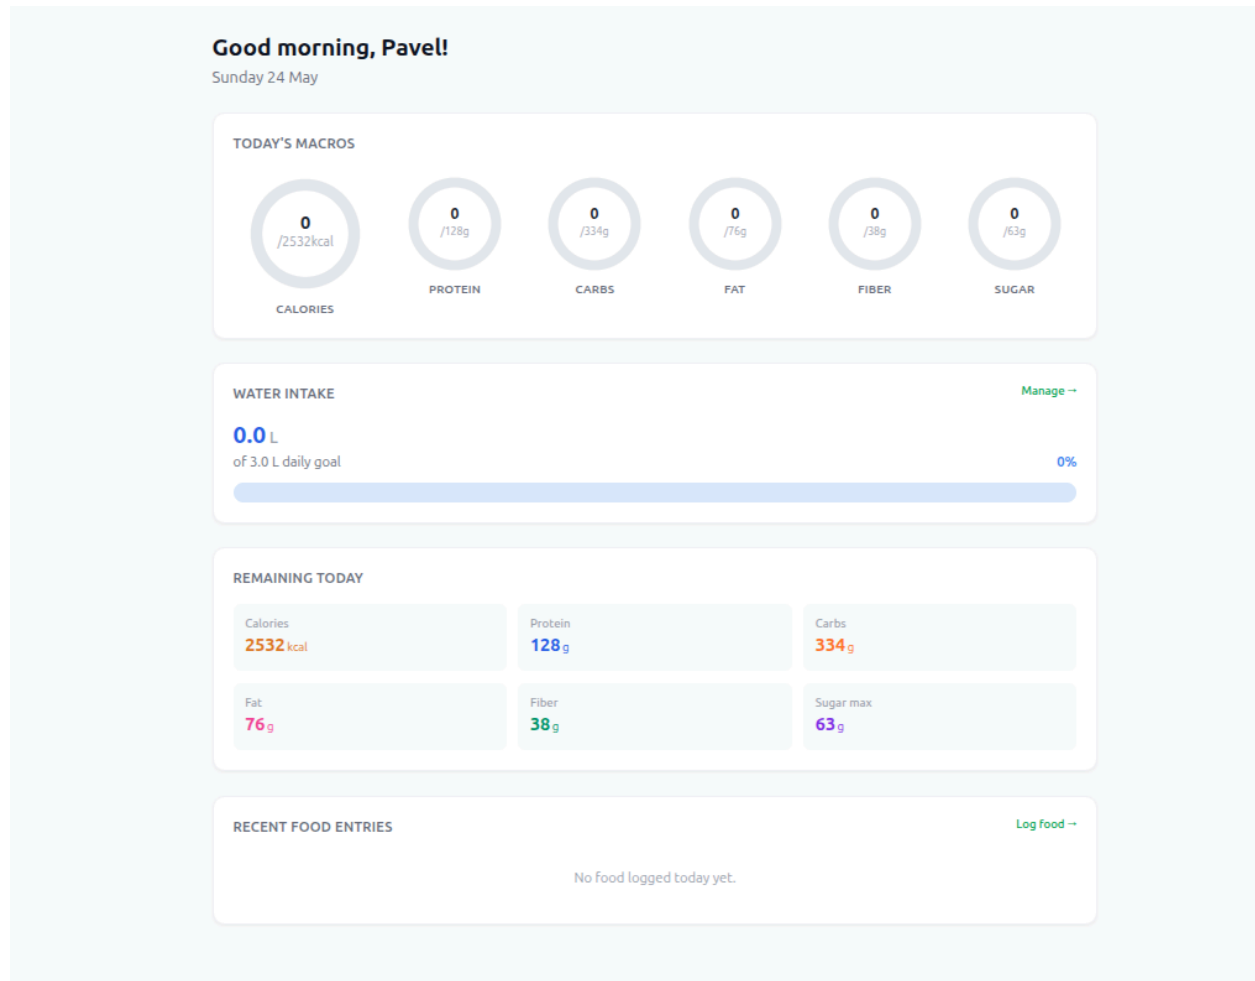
Good morning, Pavel!
Sunday 24 May

TODAY'S MACROS

0
/2532kcal
CALORIES

0
/128g
PROTEIN

0
/334g
CARBS

0
/76g
FAT

0
/38g
FIBER

0
/63g
SUGAR

WATER INTAKE
Manage →

0.0 L
of 3.0 L daily goal
0%

REMAINING TODAY

| Calories 2532 kcal | Protein 128 g | Carbs 334 g |
|---|---|---|
| Fat 76 g | Fiber 38 g | Sugar max 63 g |

RECENT FOOD ENTRIES
Log food →

No food logged today yet.